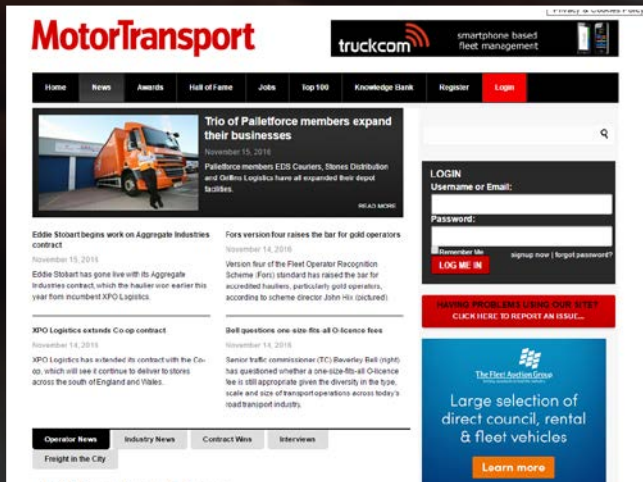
Privacy & Cookies Policy

MotorTransport

truckcom smartphone based fleet management

Home News Awards Hall of Fame Jobs Top 100 Knowledge Bank Register Login

Trio of Palletforce members expand their businesses

November 15, 2016

Palletforce members EDS Couriers, Stones Distribution and Gillins Logistics have all expanded their depot facilities.

READ MORE

Eddie Stobart begins work on Aggregate Industries contract

November 15, 2016

Eddie Stobart has gone live with its Aggregate Industries contract, which the haulier won earlier this year from incumbent XPO Logistics.

Fors version four raises the bar for gold operators

November 14, 2016

Version four of the Fleet Operator Recognition Scheme (Fors) standard has raised the bar for accredited hauliers, particularly gold operators, according to scheme director John Hix (pictured).

XPO Logistics extends Co-op contract

November 14, 2016

XPO Logistics has extended its contract with the Co-op, which will see it continue to deliver to stores across the south of England and Wales.

Bell questions one-size-fits-all O-licence fees

November 14, 2016

Senior traffic commissioner (TC) Beverley Bell (right) has questioned whether a one-size-fits-all O-licence fee is still appropriate given the diversity in the type, scale and size of transport operations across today's road transport industry.

Operator News Industry News Contract Wins Interviews Freight in the City

LOGIN
Username or Email:
Password:
Remember Me
LOG ME IN
signup now | forgot password?

HAVING PROBLEMS USING OUR SITE?
CLICK HERE TO REPORT AN ISSUE...

The Fleet Auction Group

Large selection of direct council, rental & fleet vehicles

Learn more